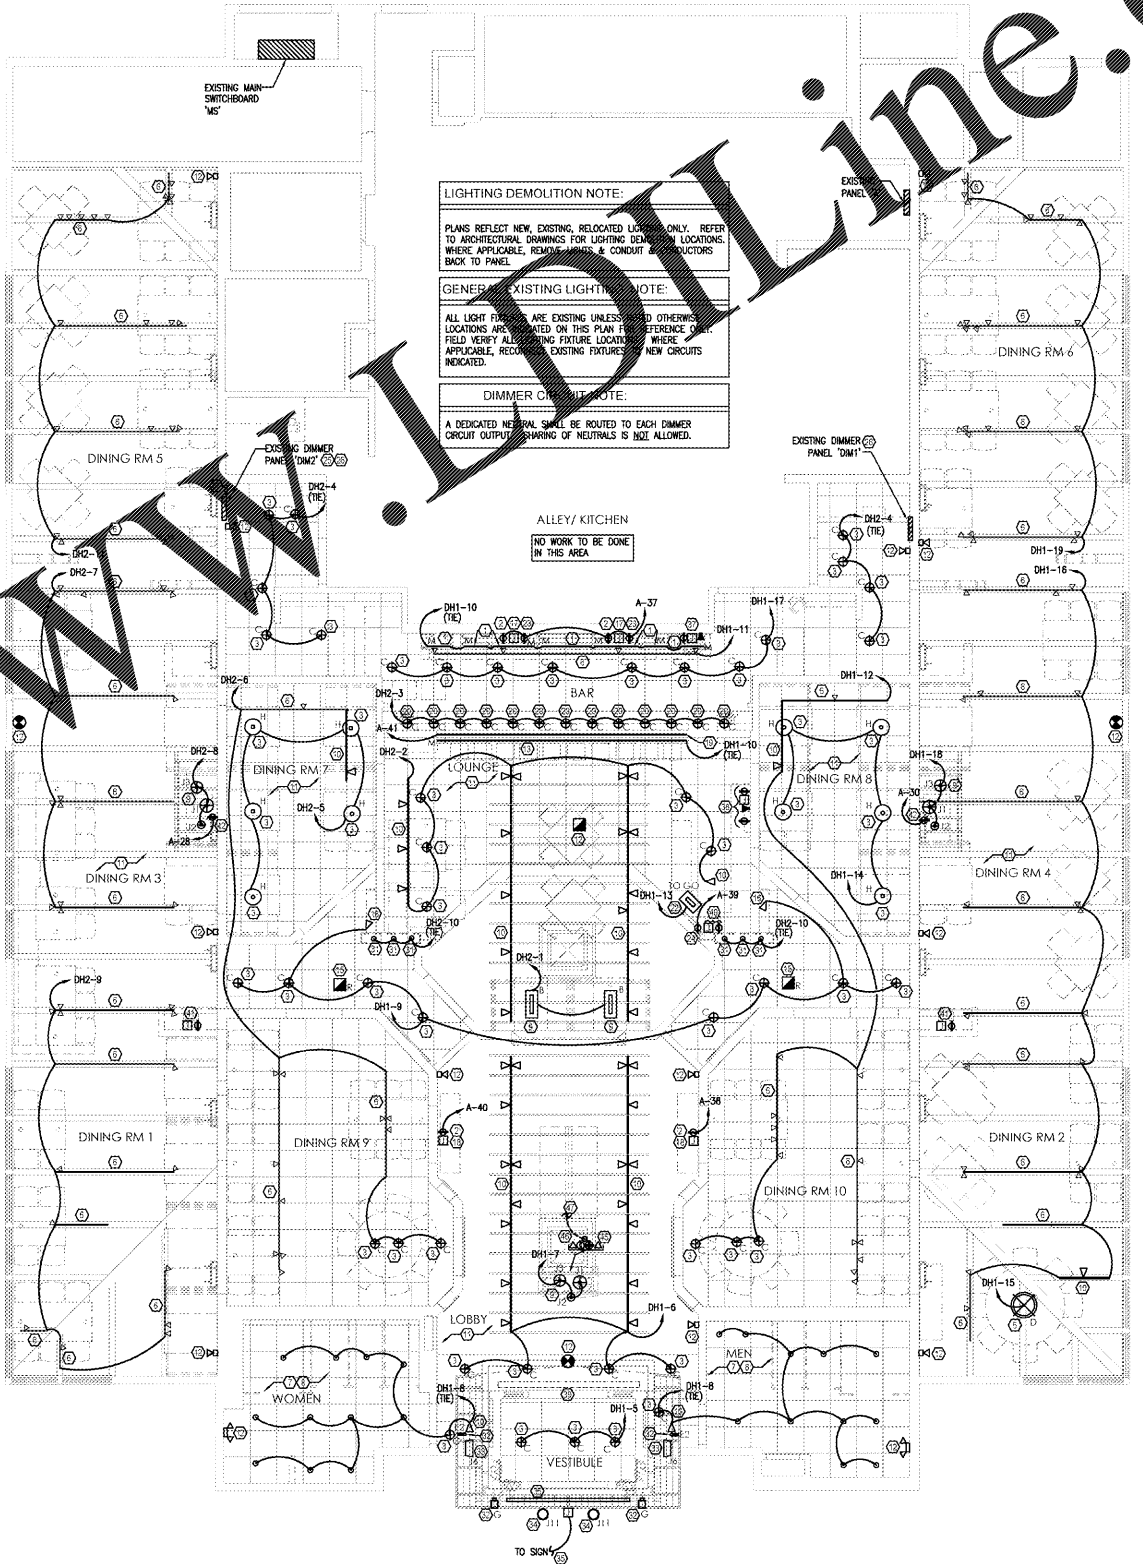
www.LDILine.

EXISTING MAIN SWITCHBOARD 'MS'

LIGHTING DEMOLITION NOTE:

PLANS REFLECT NEW, EXISTING, RELOCATED LIGHTING ONLY. REFER TO ARCHITECTURAL DRAWINGS FOR LIGHTING DEMOLITION LOCATIONS. WHERE APPLICABLE, REMOVE LIGHTS & CONDUIT & CONDUCTORS BACK TO PANEL

GENERAL EXISTING LIGHTING NOTE:

ALL LIGHT FIXTURES ARE EXISTING UNLESS NOTED OTHERWISE. LOCATIONS ARE INDICATED ON THIS PLAN FOR REFERENCE ONLY. FIELD VERIFY ALL EXISTING FIXTURE LOCATIONS. WHERE APPLICABLE, RECONNECT EXISTING FIXTURES TO NEW CIRCUITS INDICATED.

DIMMER CIRCUIT NOTE:

A DEDICATED NEUTRAL SHALL BE ROUTED TO EACH DIMMER CIRCUIT OUTPUT. SHARING OF NEUTRALS IS NOT ALLOWED.

EXISTING PANEL 'A'

EXISTING DIMMER PANEL 'DIM2'

EXISTING DIMMER PANEL 'DIM1'

ALLEY/ KITCHEN

NO WORK TO BE DONE IN THIS AREA

DINING RM 5

DINING RM 6

DINING RM 7

DINING RM 8

DINING RM 3

DINING RM 4

DINING RM 1

DINING RM 2

DINING RM 9

DINING RM 10

BAR

LOUNGE

LOBBY

WOMEN

MEN

VESTIBULE

TO GO

TO SIGN

DH2-4 (TIE)
DH2-7
DH2-6
DH2-3
DH2-2
DH2-8
DH2-5
DH2-10 (TIE)
DH2-1
DH2-9
DH1-10 (TIE)
DH1-17
DH1-11
DH1-19
DH1-16
DH1-12
DH1-18
DH1-14
DH1-13
DH1-9
DH1-7
DH1-6
DH1-15
DH1-8 (TIE)
DH1-5
A-37
A-41
A-28
A-30
A-39
A-40
A-38